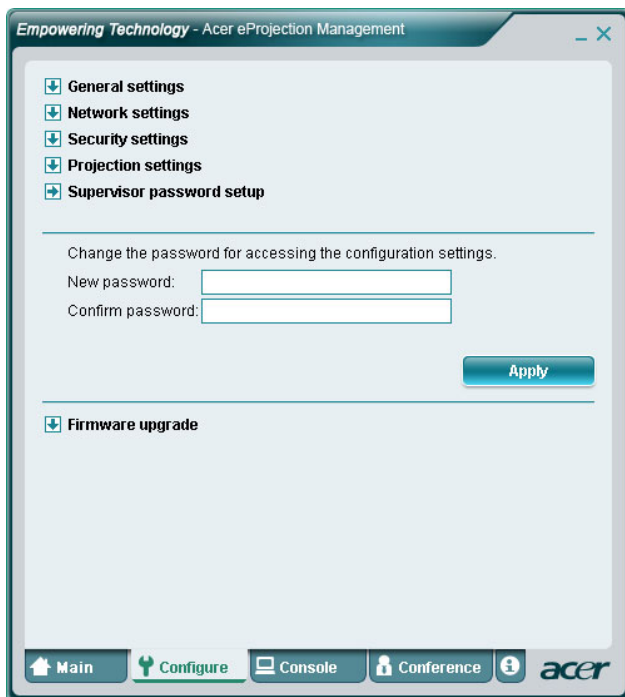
Empowering Technology - Acer eProjection Management

General settings
Network settings
Security settings
Projection settings
Supervisor password setup

Change the password for accessing the configuration settings.
New password:
Confirm password:

Apply

Firmware upgrade

Main
Configure
Console
Conference
acer